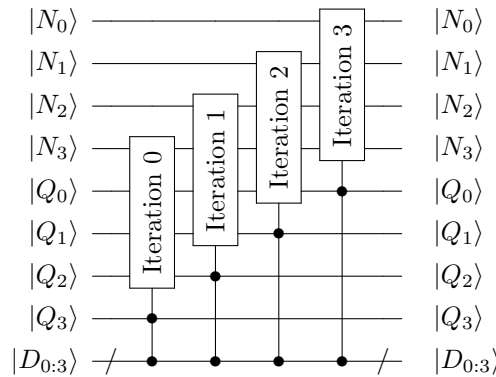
$|N_0\rangle$
$|N_1\rangle$
$|N_2\rangle$
$|N_3\rangle$
$|Q_0\rangle$
$|Q_1\rangle$
$|Q_2\rangle$
$|Q_3\rangle$
$|D_{0:3}\rangle$

Iteration 0
Iteration 1
Iteration 2
Iteration 3

$|N_0\rangle$
$|N_1\rangle$
$|N_2\rangle$
$|N_3\rangle$
$|Q_0\rangle$
$|Q_1\rangle$
$|Q_2\rangle$
$|Q_3\rangle$
$|D_{0:3}\rangle$